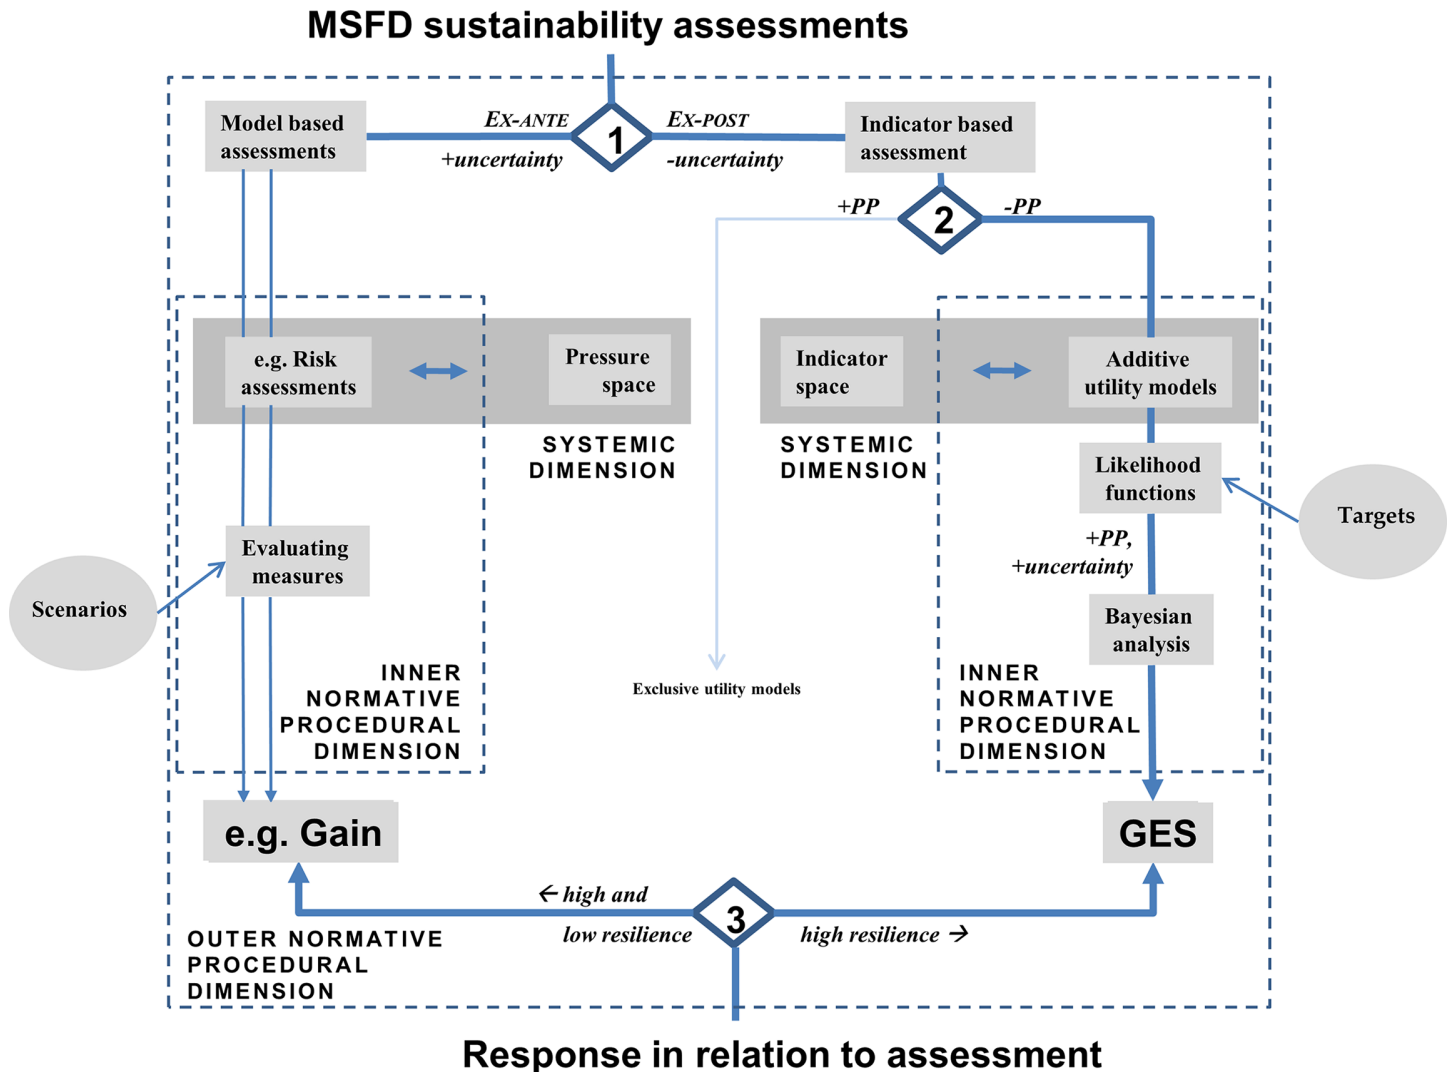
MSFD sustainability assessments

Model based assessments

EX-ANTE

+uncertainty

1

EX-POST

-uncertainty

Indicator based assessment

+PP

2

-PP

e.g. Risk assessments

Pressure space

SYSTEMIC DIMENSION

Indicator space

Additive utility models

SYSTEMIC DIMENSION

Likelihood functions

Targets

+PP, +uncertainty

Bayesian analysis

Evaluating measures

Scenarios

INNER NORMATIVE PROCEDURAL DIMENSION

Exclusive utility models

INNER NORMATIVE PROCEDURAL DIMENSION

e.g. Gain

GES

← high and low resilience

3

high resilience →

OUTER NORMATIVE PROCEDURAL DIMENSION

Response in relation to assessment